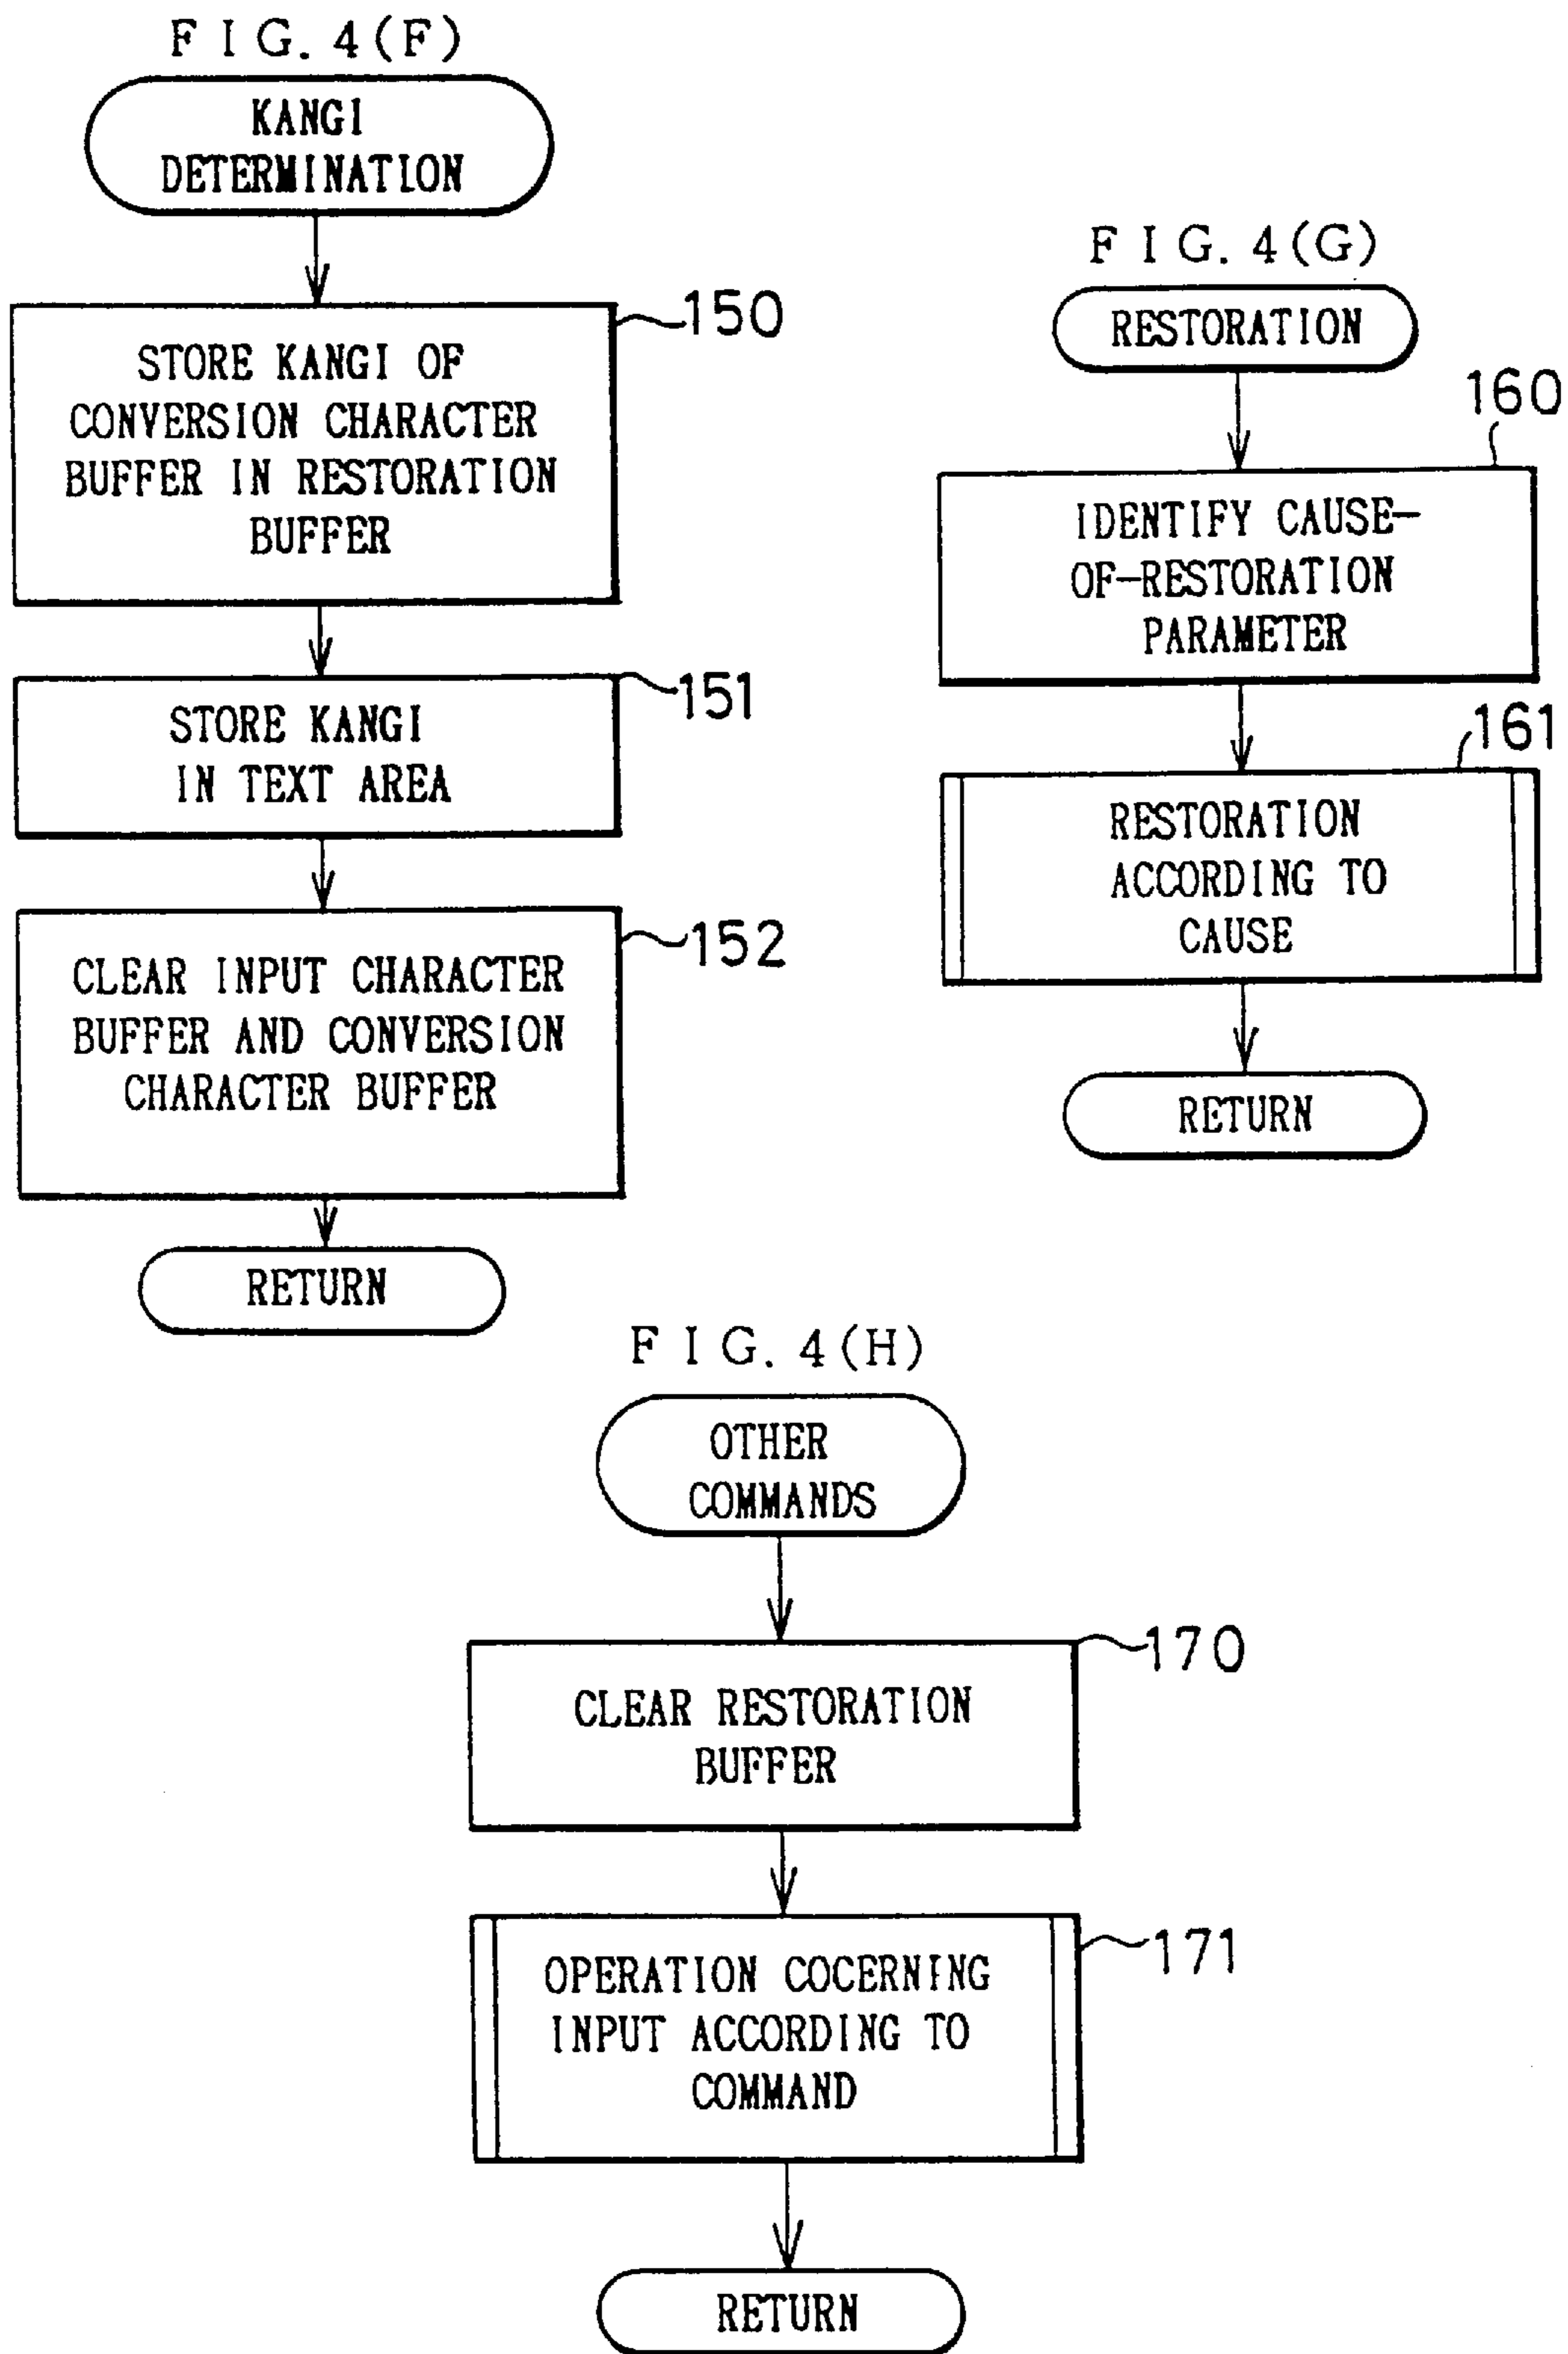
F I G. 4(F)

KANGI DETERMINATION

STORE KANGI OF CONVERSION CHARACTER BUFFER IN RESTORATION BUFFER

150

STORE KANGI IN TEXT AREA

151

CLEAR INPUT CHARACTER BUFFER AND CONVERSION CHARACTER BUFFER

152

RETURN

F I G. 4(G)

RESTORATION

160

IDENTIFY CAUSE-OF-RESTORATION PARAMETER

161

RESTORATION ACCORDING TO CAUSE

RETURN

F I G. 4(H)

OTHER COMMANDS

CLEAR RESTORATION BUFFER

170

OPERATION COCERNING INPUT ACCORDING TO COMMAND

171

RETURN